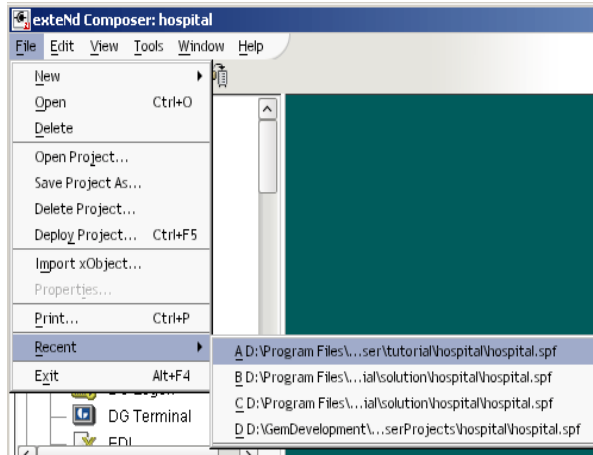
exteNd Composer: hospital

File Edit View Tools Window Help

New
Open Ctrl+O
Delete
Open Project...
Save Project As...
Delete Project...
Deploy Project... Ctrl+F5
Import xObject...
Properties...
Print... Ctrl+P
Recent
Exit Alt+F4

A D:\Program Files\...ser\tutorial\hospital\hospital.spf
B D:\Program Files\...ial\solution\hospital\hospital.spf
C D:\Program Files\...ial\solution\hospital\hospital.spf
D D:\GemDevelopment\...serProjects\hospital\hospital.spf

DG Terminal
EDI